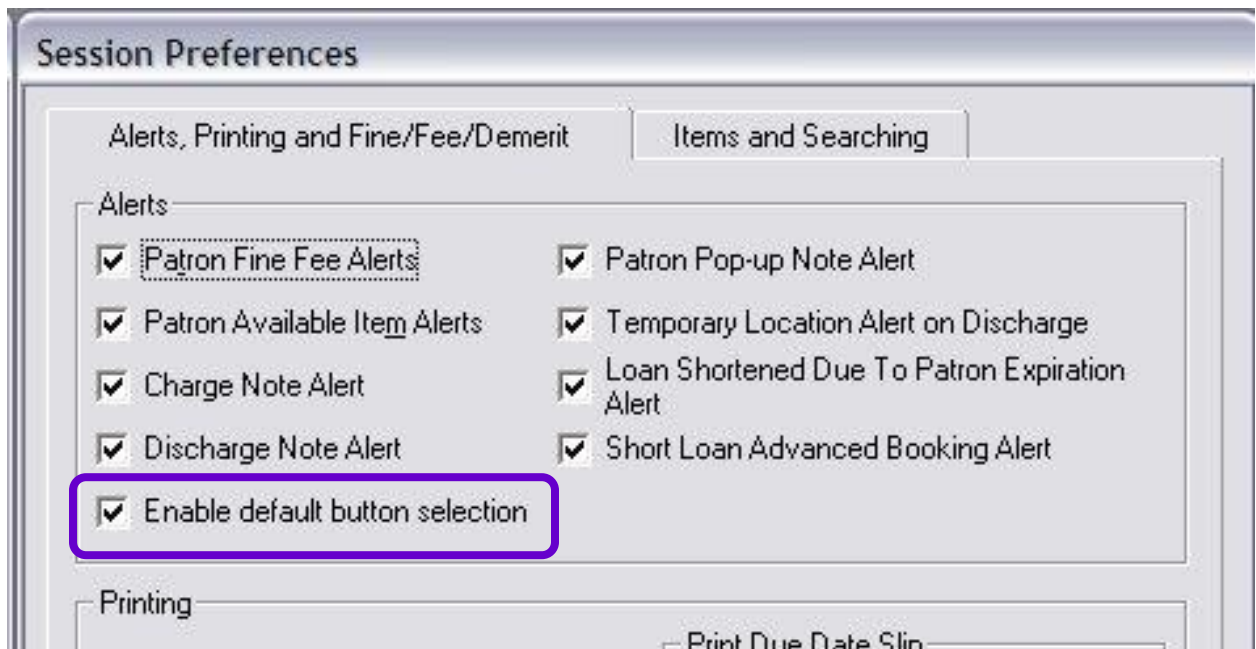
Session Preferences

Alerts, Printing and Fine/Fee/Demerit

Items and Searching

Alerts

Patron Fine Fee Alerts

Patron Pop-up Note Alert

Patron Available Item Alerts

Temporary Location Alert on Discharge

Charge Note Alert

Loan Shortened Due To Patron Expiration Alert

Discharge Note Alert

Short Loan Advanced Booking Alert

Enable default button selection

Printing

Print Due Date Slip